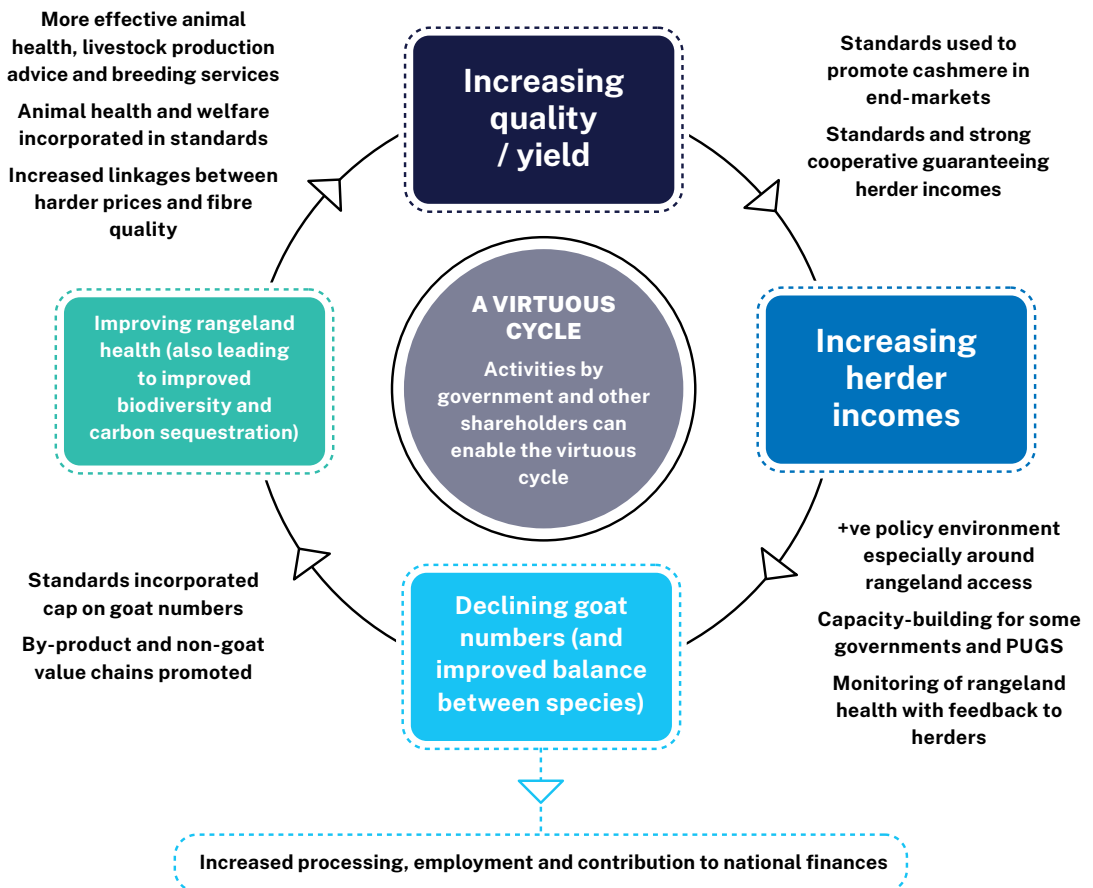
More effective animal health, livestock production advice and breeding services

Animal health and welfare incorporated in standards

Increased linkages between harder prices and fibre quality

Increasing quality / yield

Standards used to promote cashmere in end-markets

Standards and strong cooperative guaranteeing herder incomes

Improving rangeland health (also leading to improved biodiversity and carbon sequestration)

A VIRTUOUS CYCLE

Activities by government and other shareholders can enable the virtuous cycle

Increasing herder incomes

+ve policy environment especially around rangeland access

Capacity-building for some governments and PUGS

Monitoring of rangeland health with feedback to herders

Standards incorporated cap on goat numbers

By-product and non-goat value chains promoted

Declining goat numbers (and improved balance between species)

Increased processing, employment and contribution to national finances